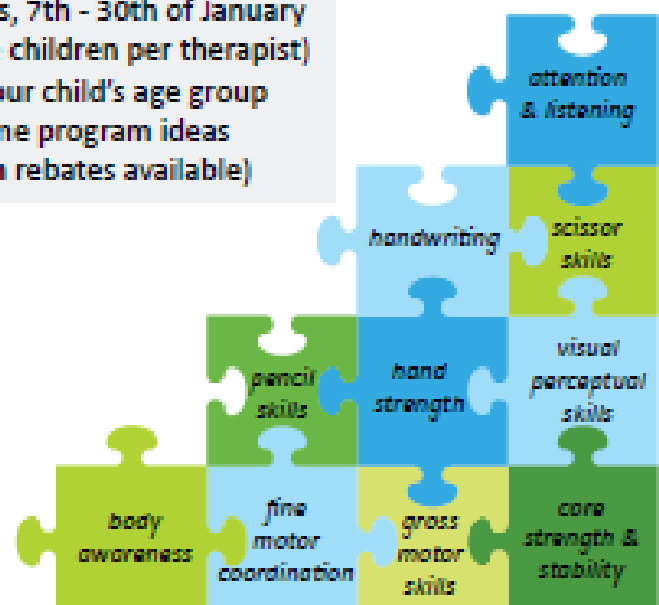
s, 7th - 30th of January
children per therapist)
our child's age group
ne program ideas
rebates available)

attention & listening

handwriting

scissor skills

pencil skills

hand strength

visual perceptual skills

body awareness

fine motor coordination

gross motor skills

core strength & stability